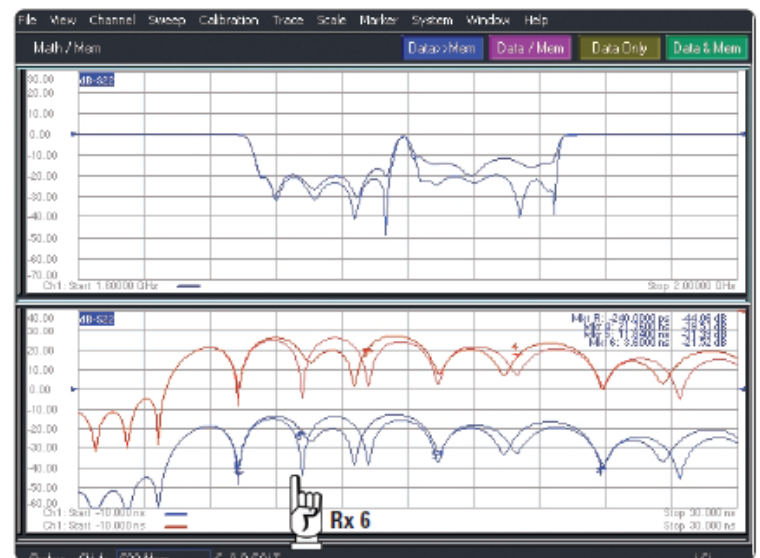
File View Channel Sweep Calibration Trace Scale Marker System Window Help

Math / Mem

Data->Mem

Data / Mem

Data Only

Data & Mem

30.00
20.00
10.00
0.00
-10.00
-20.00
-30.00
-40.00
-50.00
-60.00
-70.00

dB-S22

Ch1: Start 1.00000 GHz

Stop 2.00000 GHz

40.00
30.00
20.00
10.00
0.00
-10.00
-20.00
-30.00
-40.00
-50.00
-60.00

dB-S22

Mkr R: -240.0000 ps -44.06 dB
Mkr 2: 21.2500 ns -38.51 dB
Mkr 3: 11.2500 ns -21.34 dB
Mkr 4: 3.8000 ns -21.52 dB

Ch1: Start -10.000 ns
Ch1: Start -10.000 ns

Stop 30.000 ns
Stop 30.000 ns

Rx 6

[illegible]